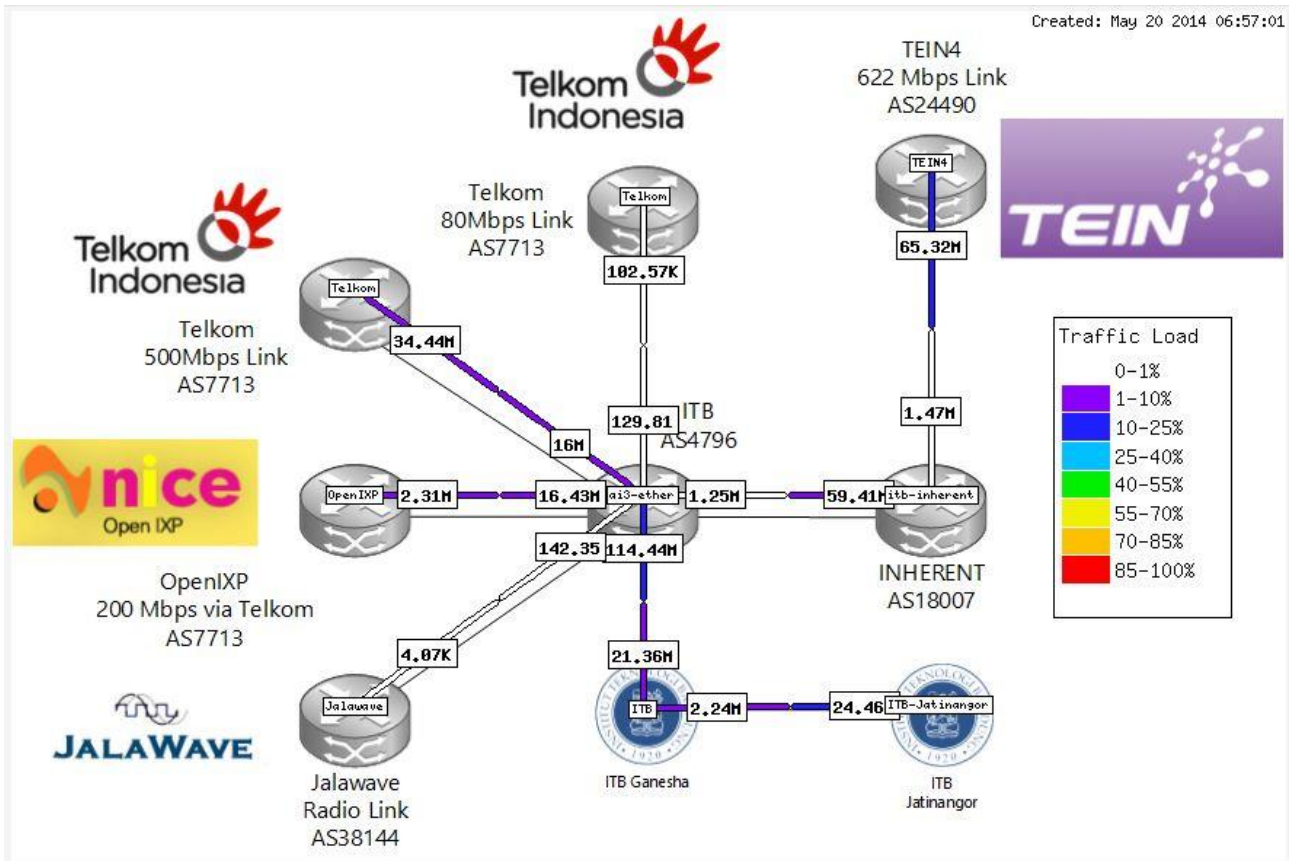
Created: May 20 2014 06:57:01

Telkom Indonesia

TEIN4
622 Mbps Link
AS24490

TEIN

Telkom Indonesia

Telkom
80Mbps Link
AS7713

Telkom

TEIN4

102.57K

65.32M

Telkom

Telkom
500Mbps Link
AS7713

34.44M

Traffic Load
0-1%
1-10%
10-25%
25-40%
40-55%
55-70%
70-85%
85-100%

129.81

ITB
AS4796

1.47M

16M

nice
Open IXP

OpenIXP

2.31M

16.43M

ai3-ether

1.25M

59.41M

itb-inherent

142.35

114.44M

INHERENT
AS18007

OpenIXP
200 Mbps via Telkom
AS7713

4.07K

21.36M

JALAWAVE

Jalawave

ITB

2.24M

24.46

ITB-Jatinangor

Jalawave
Radio Link
AS38144

ITB Ganesha

ITB
Jatinangor